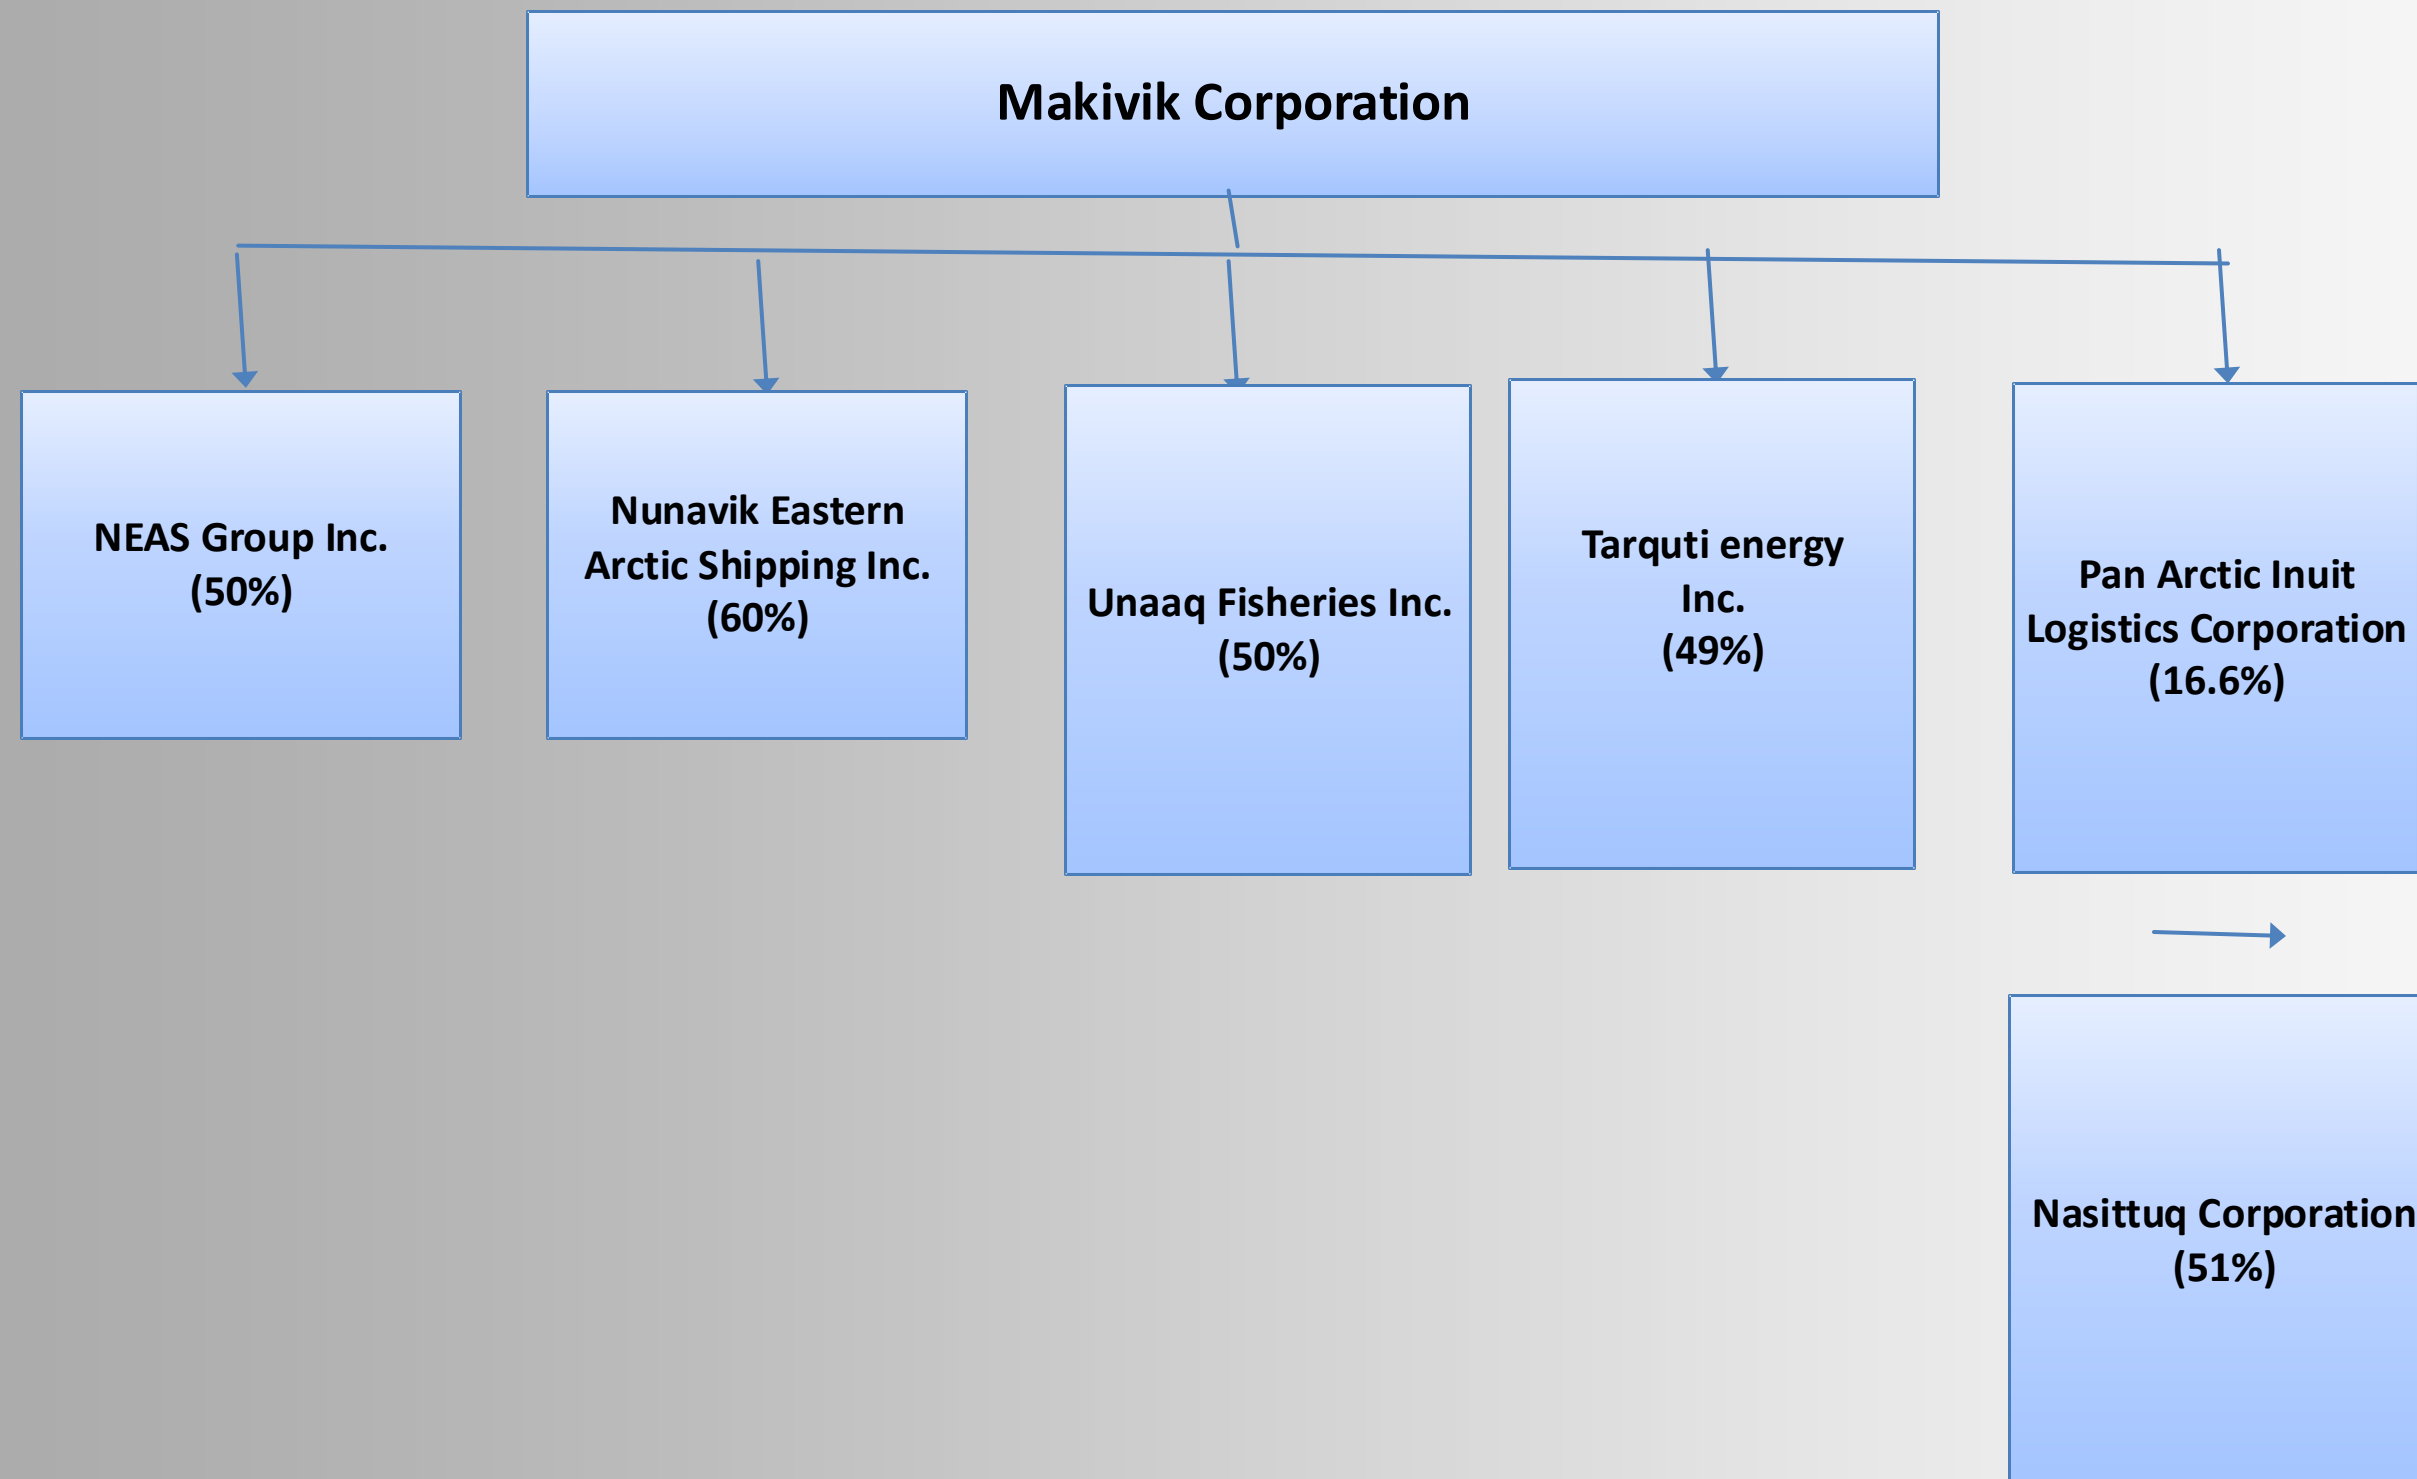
Makivik Corporation

NEAS Group Inc. (50%)

Nunavik Eastern Arctic Shipping Inc. (60%)

Unaaq Fisheries Inc. (50%)

Tarquti energy Inc. (49%)

Pan Arctic Inuit Logistics Corporation (16.6%)

Nasittuq Corporation (51%)